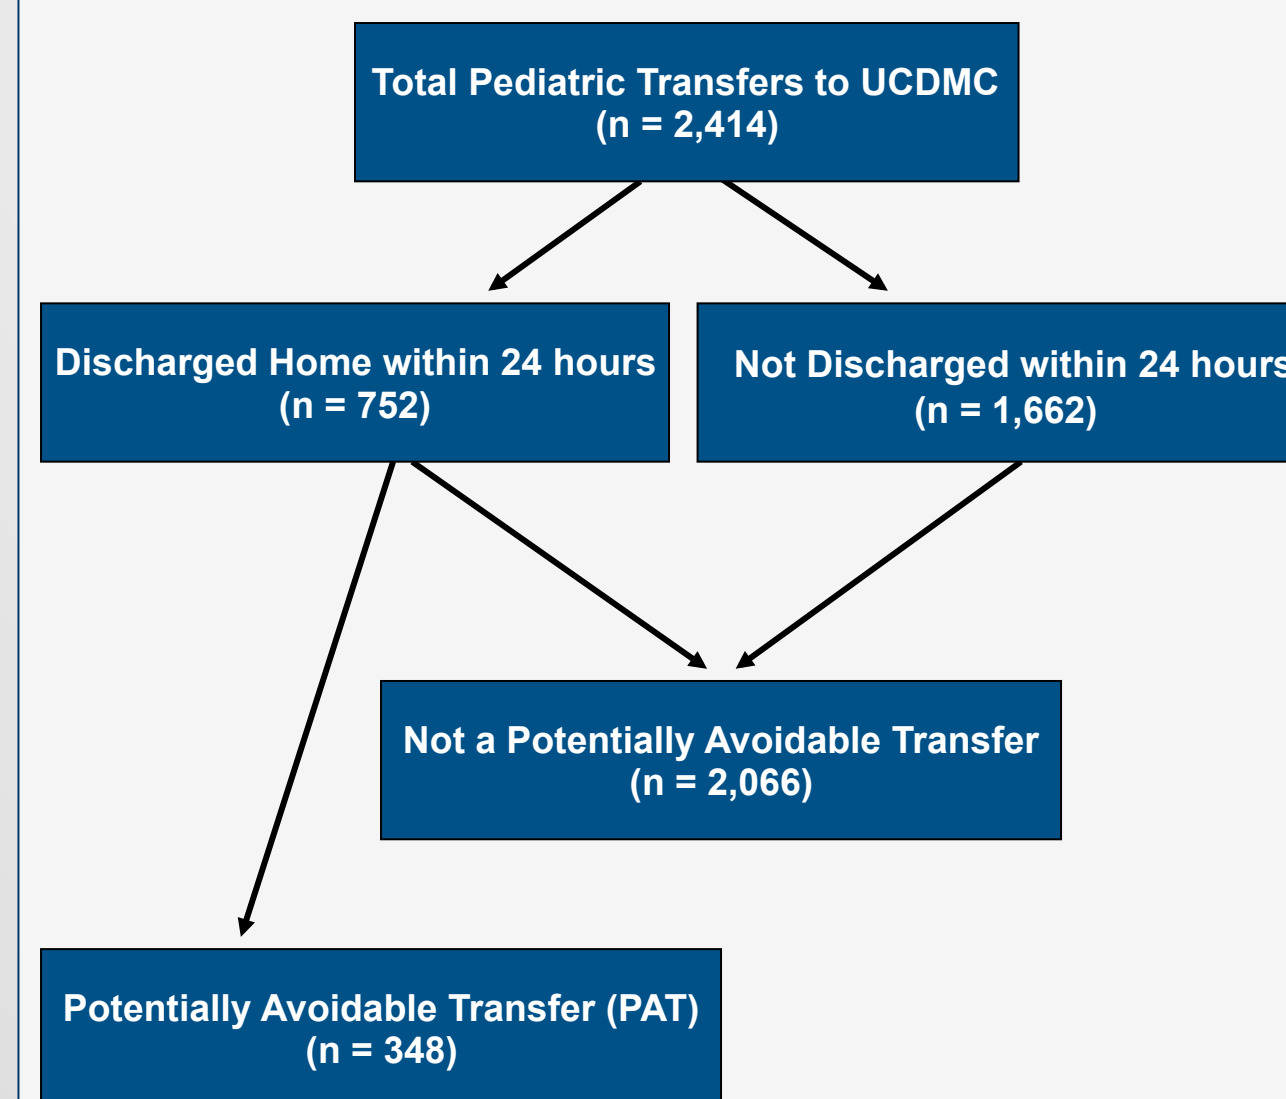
Total Pediatric Transfers to UCDMC
(n = 2,414)

Discharged Home within 24 hours
(n = 752)

Not Discharged within 24 hours
(n = 1,662)

Not a Potentially Avoidable Transfer
(n = 2,066)

Potentially Avoidable Transfer (PAT)
(n = 348)